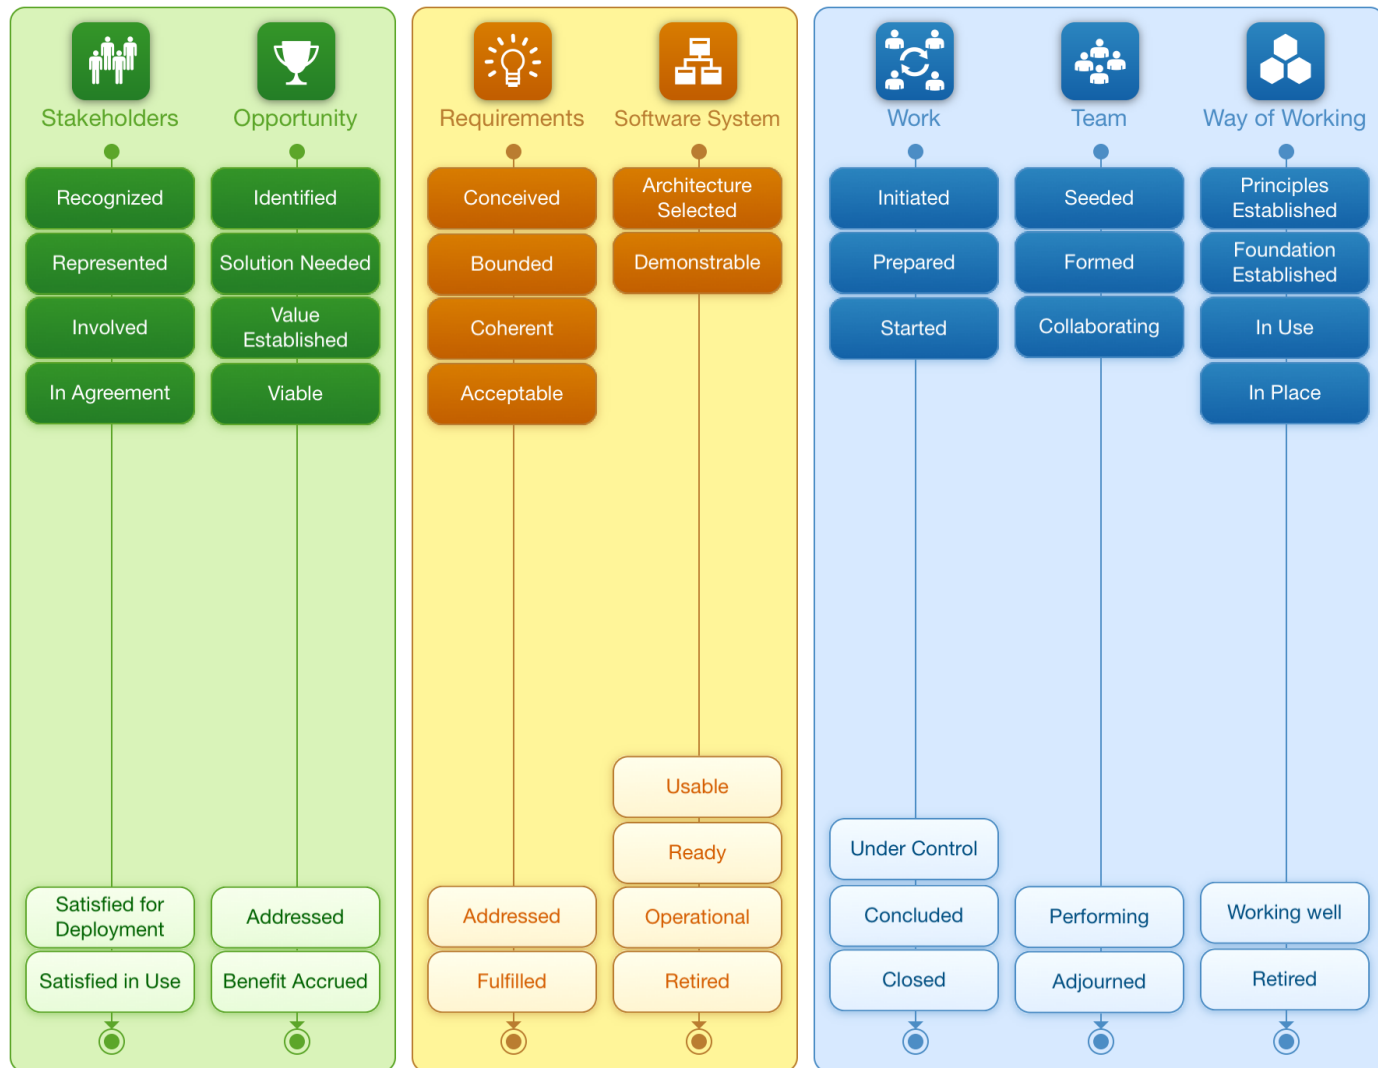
Stakeholders

Recognized

Represented

Involved

In Agreement

Satisfied for Deployment

Satisfied in Use

Opportunity

Identified

Solution Needed

Value Established

Viable

Addressed

Benefit Accrued

Requirements

Conceived

Bounded

Coherent

Acceptable

Addressed

Fulfilled

Software System

Architecture Selected

Demonstrable

Usable

Ready

Operational

Retired

Work

Initiated

Prepared

Started

Under Control

Concluded

Closed

Team

Seeded

Formed

Collaborating

Performing

Adjourned

Way of Working

Principles Established

Foundation Established

In Use

In Place

Working well

Retired